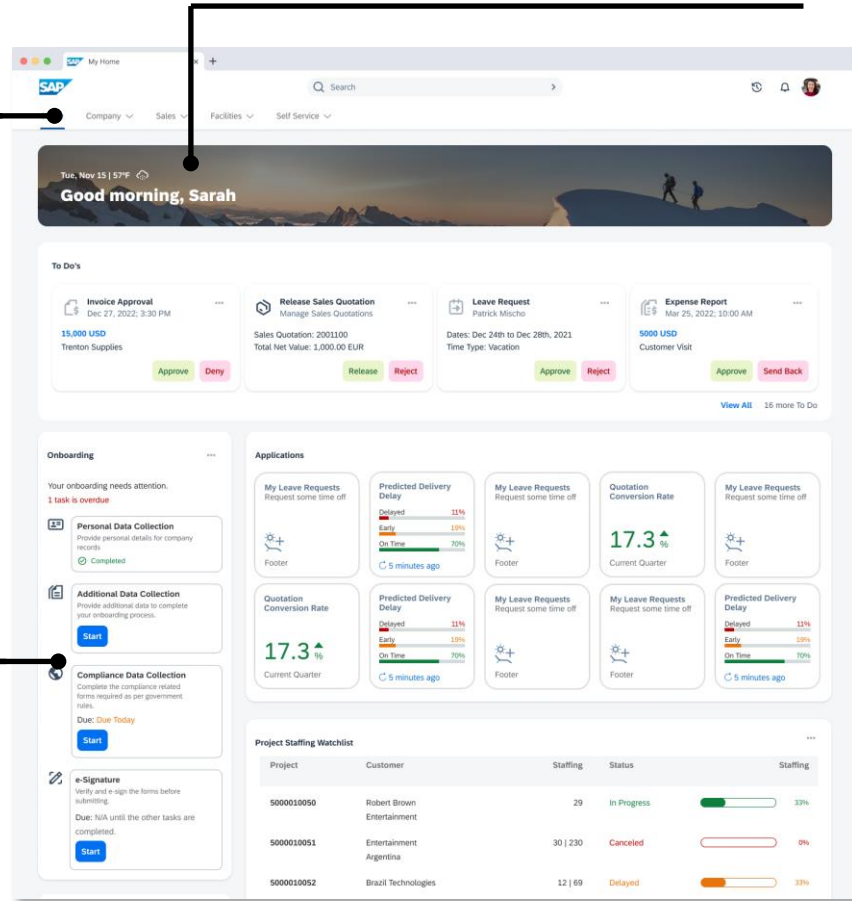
My Home

SAP

Search

Company Sales Facilities Self Service

Tue, Nov 15 | 57°F

Good morning, Sarah

To Do's

Invoice Approval
Dec 27, 2022; 3:30 PM
15,000 USD
Trenton Supplies
Approve Deny

Release Sales Quotation
Manage Sales Quotations
Sales Quotation: 2001100
Total Net Value: 1,000.00 EUR
Release Reject

Leave Request
Patrick Mischo
Dates: Dec 24th to Dec 28th, 2021
Time Type: Vacation
Approve Reject

Expense Report
Mar 25, 2022; 10:00 AM
5000 USD
Customer Visit
Approve Send Back

View All 16 more To Do

Onboarding

Your onboarding needs attention.
1 task is overdue

Personal Data Collection
Provide personal details for company records
Completed

Additional Data Collection
Provide additional data to complete your onboarding process.
Start

Compliance Data Collection
Complete the compliance related forms required as per government rules.
Due: Due Today
Start

e-Signature
Verify and e-sign the forms before submitting.
Due: N/A until the other tasks are completed.
Start

Applications

My Leave Requests
Request some time off
Footer

Predicted Delivery Delay
Delayed 11%
Early 19%
On Time 70%
5 minutes ago

My Leave Requests
Request some time off
Footer

Quotation Conversion Rate
17.3 %
Current Quarter

My Leave Requests
Request some time off
Footer

Quotation Conversion Rate
17.3 %
Current Quarter

Predicted Delivery Delay
Delayed 11%
Early 19%
On Time 70%
5 minutes ago

My Leave Requests
Request some time off
Footer

My Leave Requests
Request some time off
Footer

Predicted Delivery Delay
Delayed 11%
Early 19%
On Time 70%
5 minutes ago

Project Staffing Watchlist

| Project | Customer | Staffing | Status | Staffing |
|---|---|---|---|---|
| 5000010050 | Robert Brown Entertainment | 29 | In Progress | 33% |
| 5000010051 | Entertainment Argentina | 30 \| 230 | Canceled | 0% |
| 5000010052 | Brazil Technologies | 12 \| 69 | Delayed | 33% |